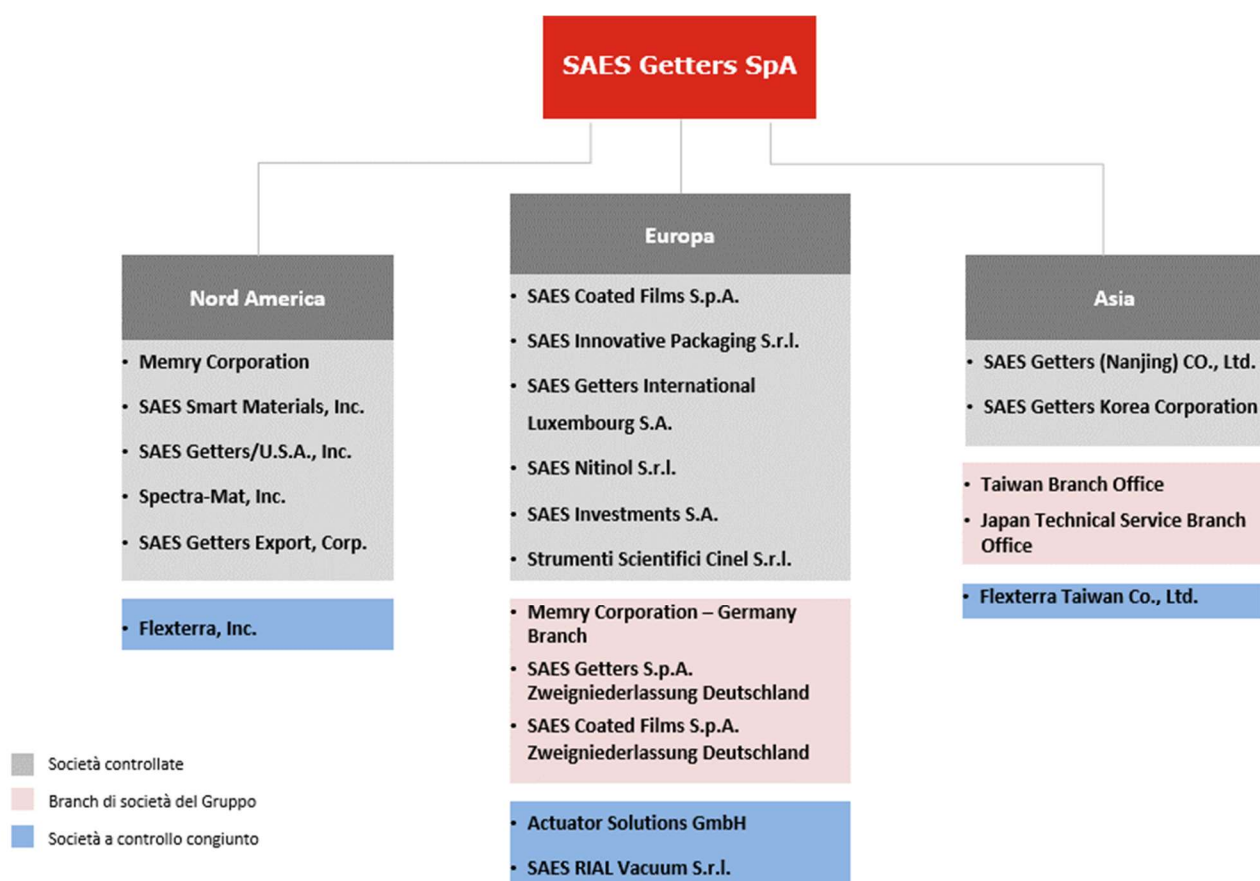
SAES Getters SpA

Nord America

- Memry Corporation
- SAES Smart Materials, Inc.
- SAES Getters/U.S.A., Inc.
- Spectra-Mat, Inc.
- SAES Getters Export, Corp.

- Flexterra, Inc.

Europa

- SAES Coated Films S.p.A.
- SAES Innovative Packaging S.r.l.
- SAES Getters International Luxembourg S.A.
- SAES Nitinol S.r.l.
- SAES Investments S.A.
- Strumenti Scientifici Cinel S.r.l.

- Memry Corporation – Germany Branch
- SAES Getters S.p.A. Zweigniederlassung Deutschland
- SAES Coated Films S.p.A. Zweigniederlassung Deutschland

- Actuator Solutions GmbH
- SAES RIAL Vacuum S.r.l.

Asia

- SAES Getters (Nanjing) CO., Ltd.
- SAES Getters Korea Corporation

- Taiwan Branch Office
- Japan Technical Service Branch Office

- Flexterra Taiwan Co., Ltd.

Società controllate

Branch di società del Gruppo

Società a controllo congiunto